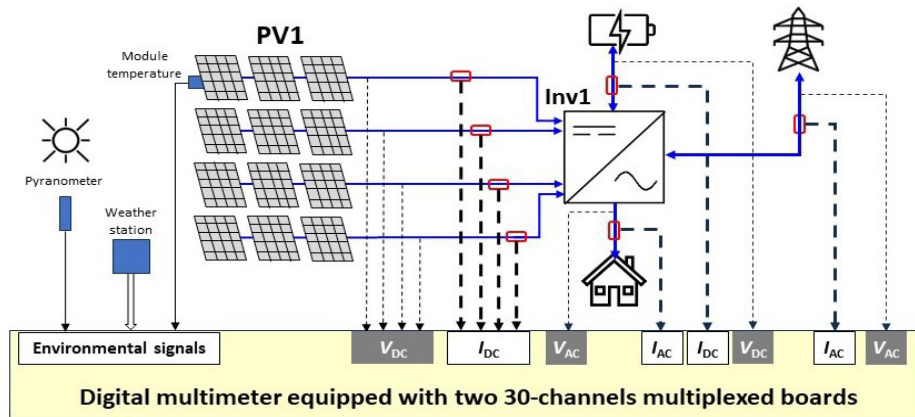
PV1

Module temperature

Pyranometer

Weather station

Inv1

Environmental signals

$V_{DC}$

$I_{DC}$

$V_{AC}$

$I_{AC}$

$I_{DC}$

$V_{DC}$

$I_{AC}$

$V_{AC}$

Digital multimeter equipped with two 30-channels multiplexed boards